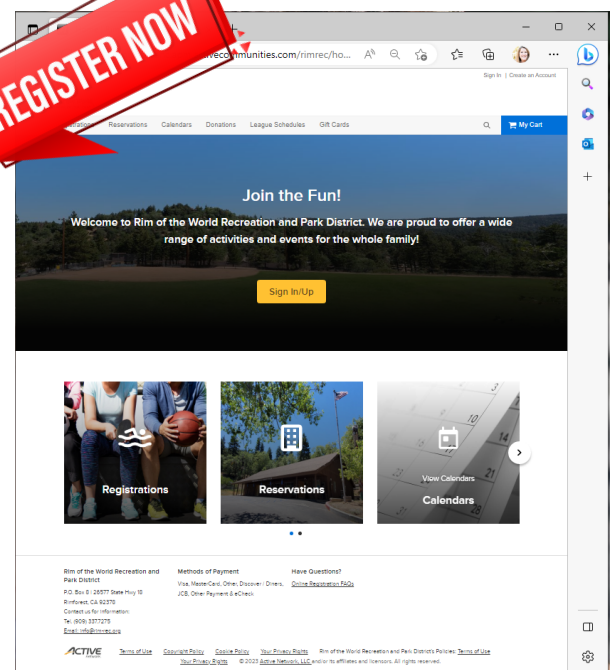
REGISTER NOW

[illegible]activecommunities.com/rimrec/ho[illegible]

Sign In | Create an Account

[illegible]strations Reservations Calendars Donations League Schedules Gift Cards

My Cart

Join the Fun!

Welcome to Rim of the World Recreation and Park District. We are proud to offer a wide range of activities and events for the whole family!

Sign In/Up

Registrations

Reservations

View Calendars

Calendars

Rim of the World Recreation and Park District
P.O. Box 8 | 26577 State Hwy 18
Rimforest, CA 92378
Contact us for information:
Tel: (909) 3377275
Email: info@rimrec.org

Methods of Payment
Visa, MasterCard, Other, Discover / Diners, JCB, Other Payment & eCheck

Have Questions?
Online Registration FAQs

ACTIVE

Terms of Use Copyright Policy Cookie Policy Your Privacy Rights Rim of the World Recreation and Park District's Policies: Terms of Use Your Privacy Rights © 2023 Active Network, LLC and/or its affiliates and licensors. All rights reserved.